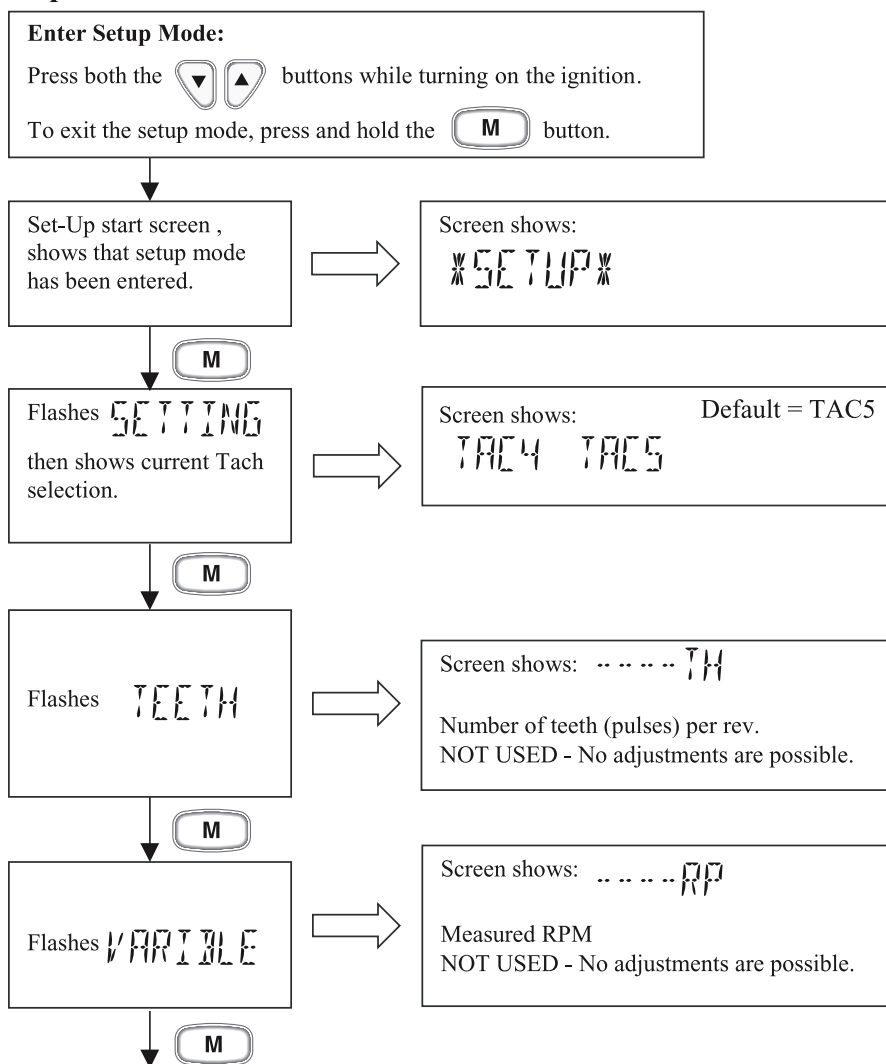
Enter Setup Mode:

Press both the ▼ ▲ buttons while turning on the ignition.

To exit the setup mode, press and hold the M button.

Set-Up start screen , shows that setup mode has been entered.

Screen shows:
*SETUP*

M

Flashes SETTING then shows current Tach selection.

Screen shows: Default = TAC5
TAC4 TAC5

M

Flashes TEETH

Screen shows: ------TH

Number of teeth (pulses) per rev.
NOT USED - No adjustments are possible.

M

Flashes VARIBLE

Screen shows: ------RP

Measured RPM
NOT USED - No adjustments are possible.

M